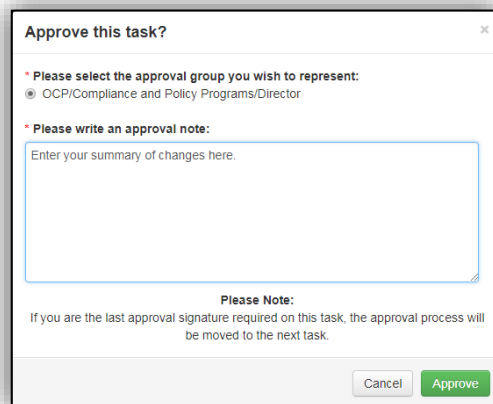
Approve this task?

×

* Please select the approval group you wish to represent:

OCP/Compliance and Policy Programs/Director

* Please write an approval note:

Enter your summary of changes here.

Please Note:
If you are the last approval signature required on this task, the approval process will be moved to the next task.

Cancel

Approve